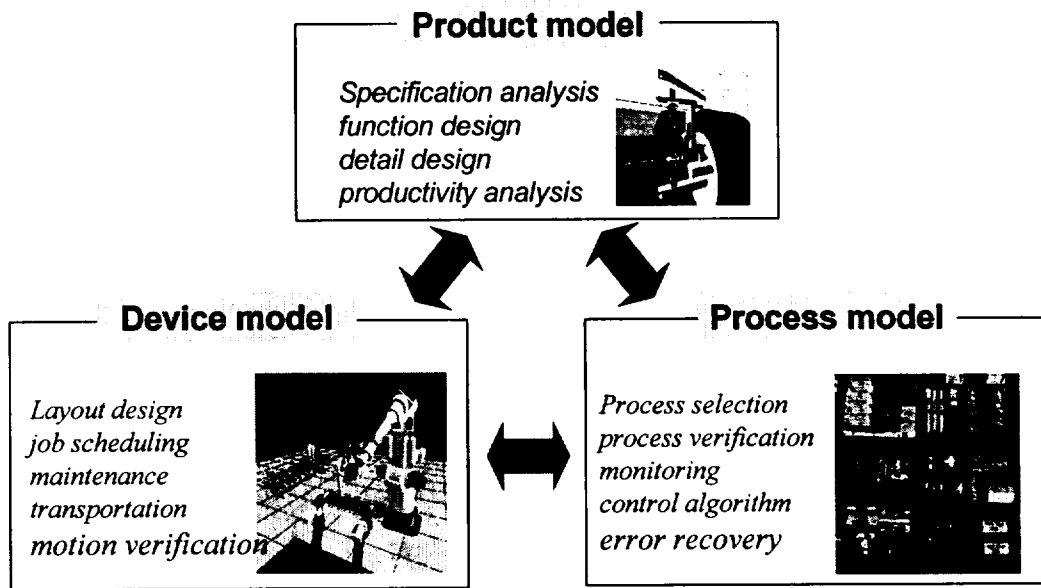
Product model

Specification analysis
function design
detail design
productivity analysis

Device model

Layout design
job scheduling
maintenance
transportation
motion verification

Process model

Process selection
process verification
monitoring
control algorithm
error recovery